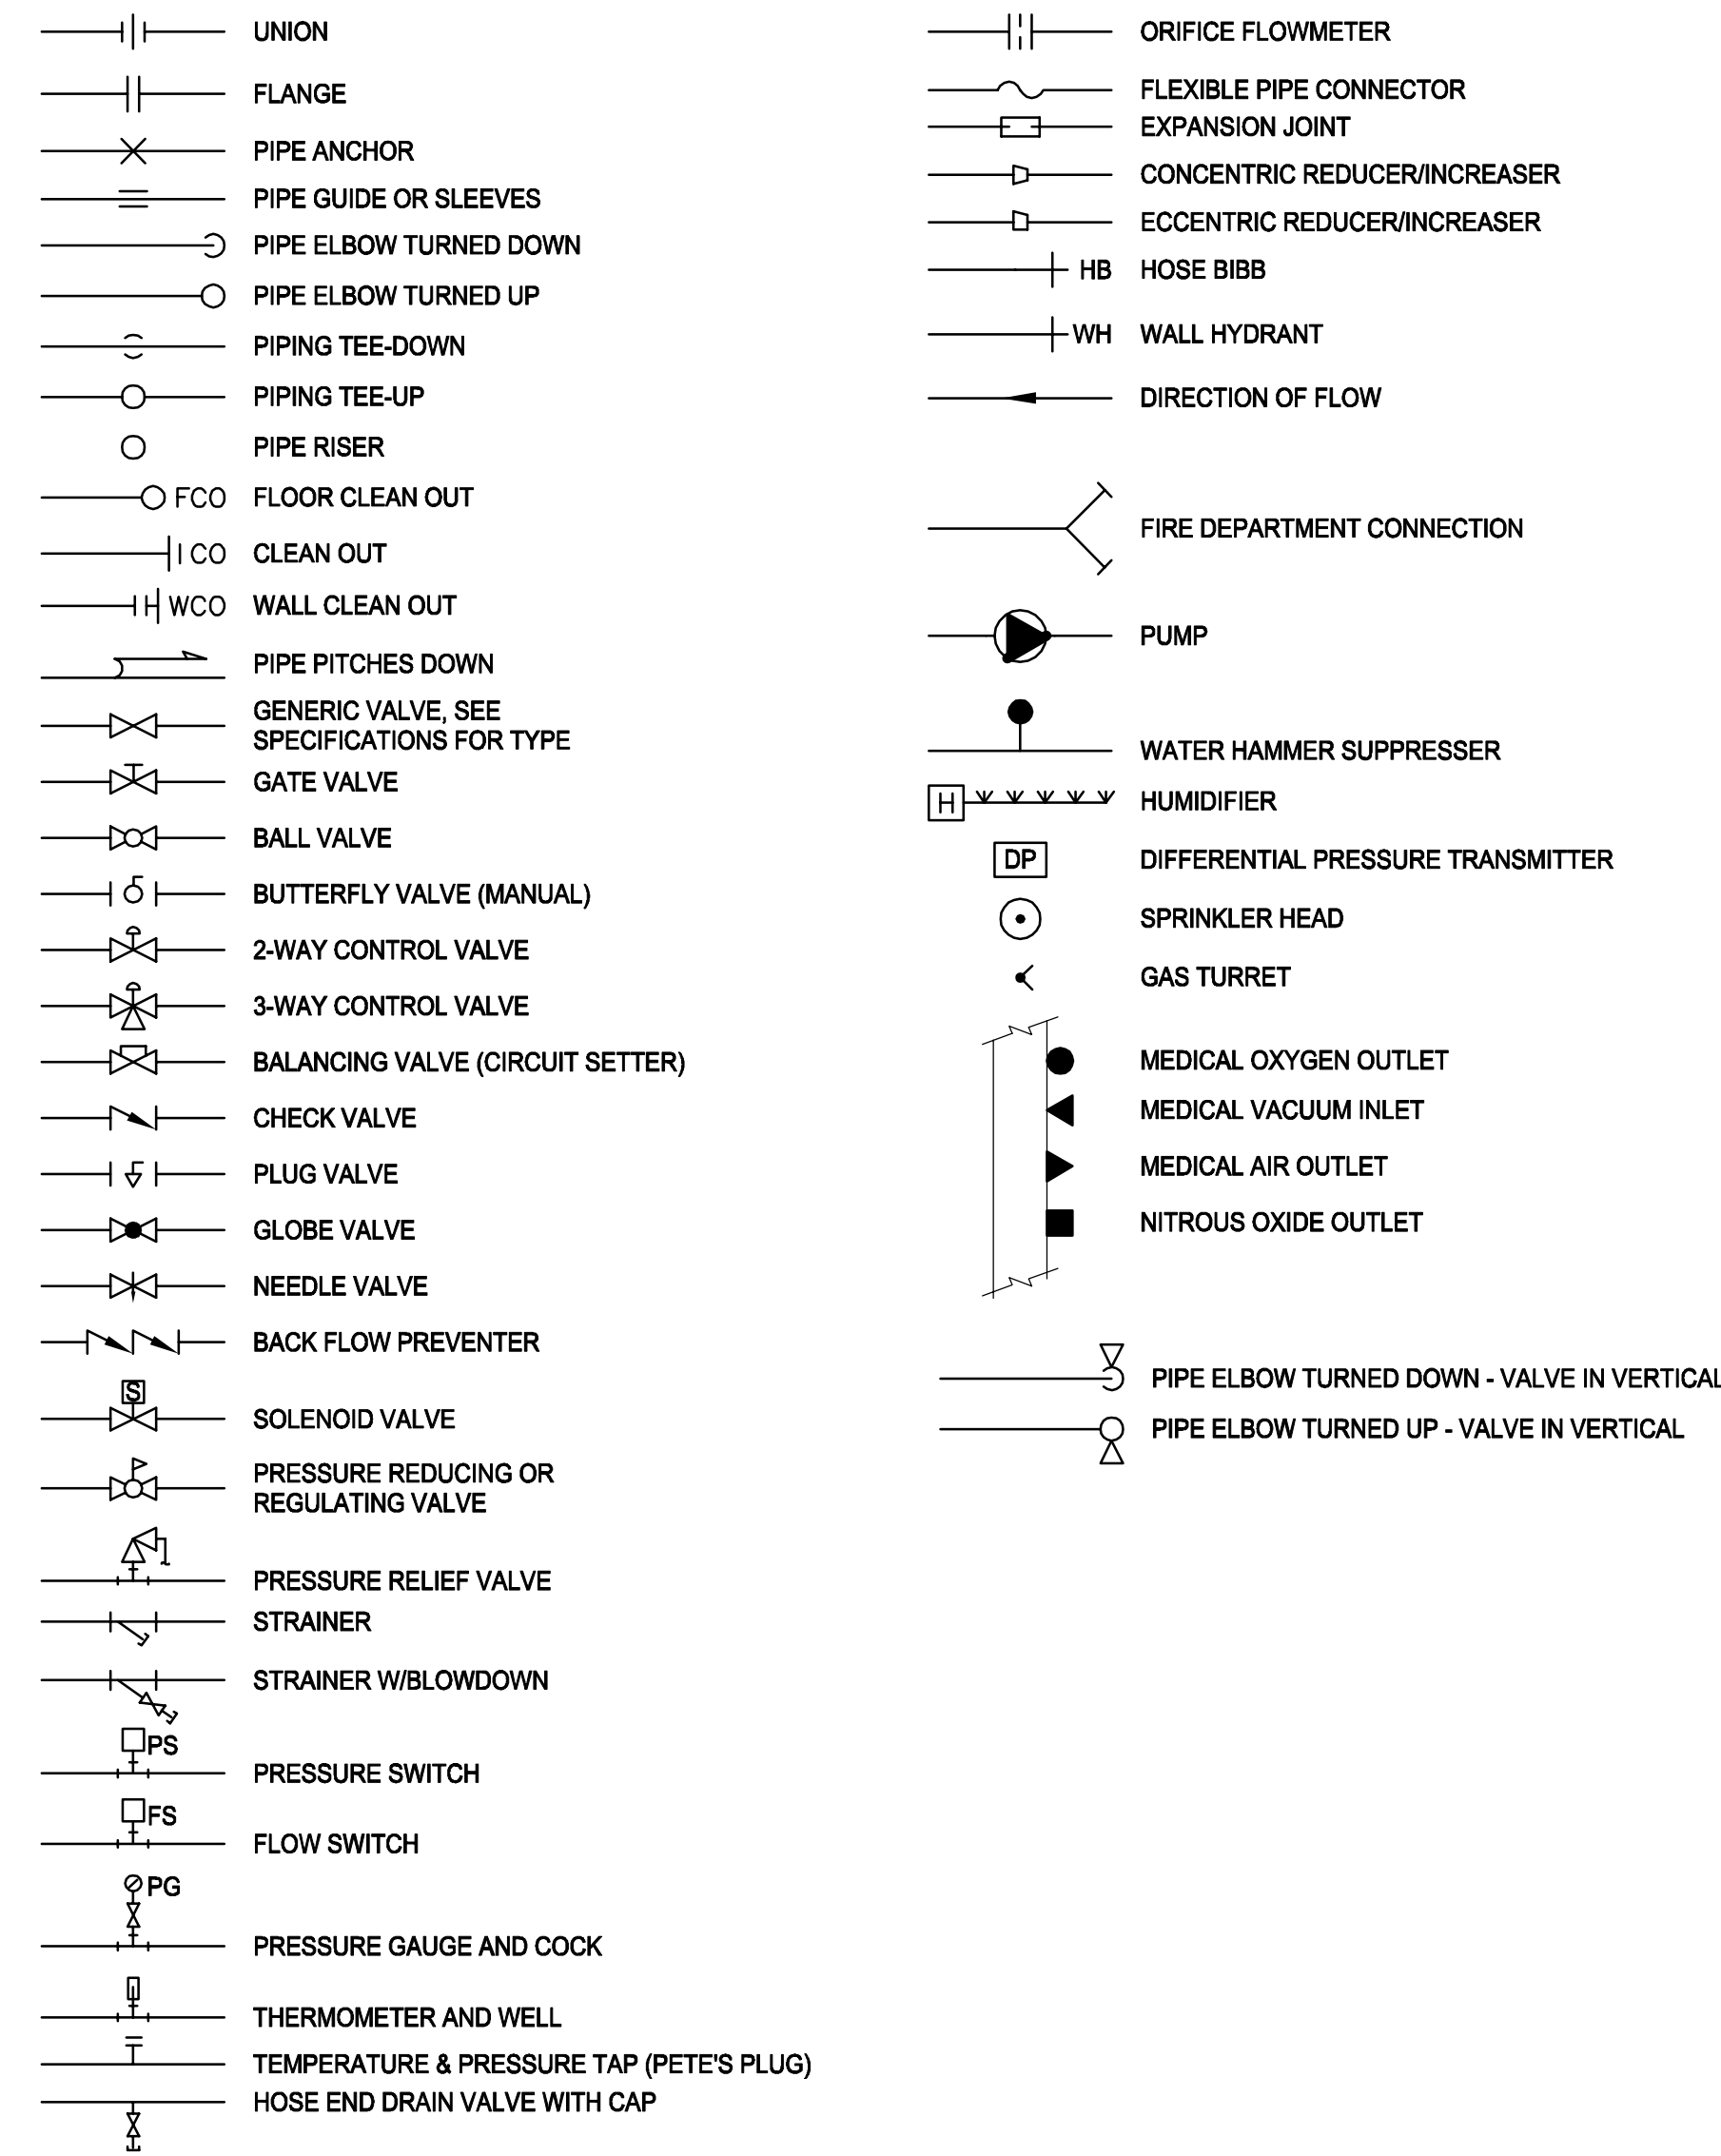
UNION
FLANGE
PIPE ANCHOR
PIPE GUIDE OR SLEEVES
PIPE ELBOW TURNED DOWN
PIPE ELBOW TURNED UP
PIPING TEE-DOWN
PIPING TEE-UP
PIPE RISER
FCO FLOOR CLEAN OUT
CO CLEAN OUT
WCO WALL CLEAN OUT
PIPE PITCHES DOWN
GENERIC VALVE, SEE SPECIFICATIONS FOR TYPE
GATE VALVE
BALL VALVE
BUTTERFLY VALVE (MANUAL)
2-WAY CONTROL VALVE
3-WAY CONTROL VALVE
BALANCING VALVE (CIRCUIT SETTER)
CHECK VALVE
PLUG VALVE
GLOBE VALVE
NEEDLE VALVE
BACK FLOW PREVENTER
S
SOLENOID VALVE
PRESSURE REDUCING OR REGULATING VALVE
PRESSURE RELIEF VALVE
STRAINER
STRAINER W/BLOWDOWN
PS
PRESSURE SWITCH
FS
FLOW SWITCH
PG
PRESSURE GAUGE AND COCK
THERMOMETER AND WELL
TEMPERATURE & PRESSURE TAP (PETE'S PLUG)
HOSE END DRAIN VALVE WITH CAP

ORIFICE FLOWMETER
FLEXIBLE PIPE CONNECTOR
EXPANSION JOINT
CONCENTRIC REDUCER/INCREASER
ECCENTRIC REDUCER/INCREASER
HB HOSE BIBB
WH WALL HYDRANT
DIRECTION OF FLOW
FIRE DEPARTMENT CONNECTION
PUMP
WATER HAMMER SUPPRESSER
H HUMIDIFIER
DP DIFFERENTIAL PRESSURE TRANSMITTER
SPRINKLER HEAD
GAS TURRET
MEDICAL OXYGEN OUTLET
MEDICAL VACUUM INLET
MEDICAL AIR OUTLET
NITROUS OXIDE OUTLET
PIPE ELBOW TURNED DOWN - VALVE IN VERTICAL
PIPE ELBOW TURNED UP - VALVE IN VERTICAL